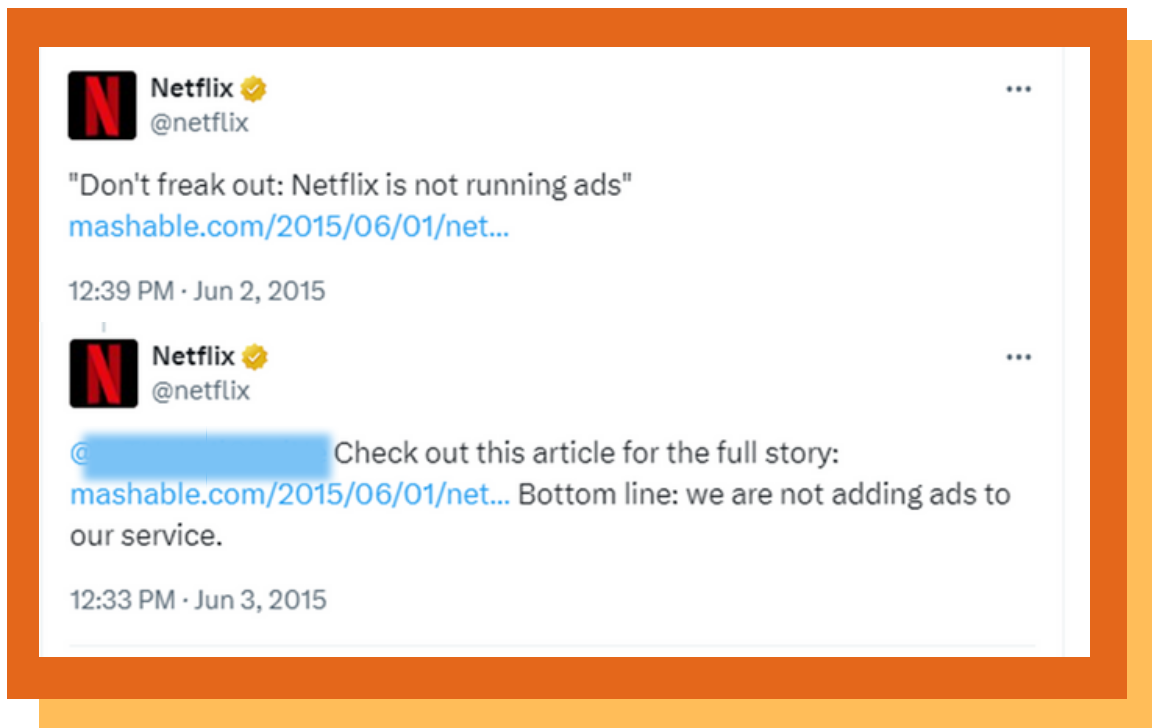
N
Netflix
@netflix
···

"Don't freak out: Netflix is not running ads" mashable.com/2015/06/01/net...

12:39 PM · Jun 2, 2015

N
Netflix
@netflix
···

@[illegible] Check out this article for the full story: mashable.com/2015/06/01/net... Bottom line: we are not adding ads to our service.

12:33 PM · Jun 3, 2015